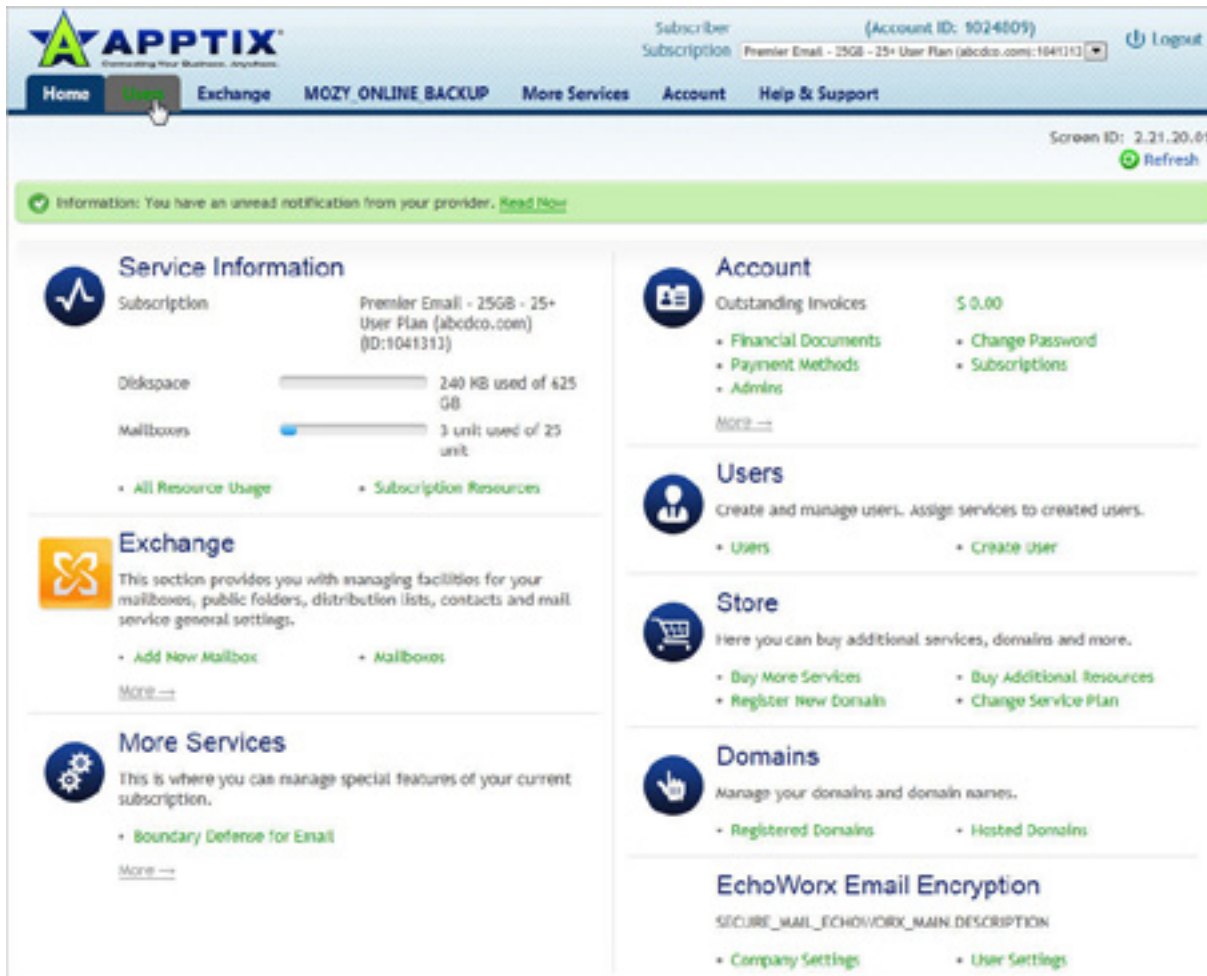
APPTIX
Connecting Your Business. Anywhere.

Subscriber (Account ID: 1024009)
Subscription Premier Email - 25GB - 25+ User Plan (abcdco.com) 1041313

Logout

Home Users Exchange MOZY_ONLINE_BACKUP More Services Account Help & Support

Screen ID: 2.21.20.0
Refresh

Information: You have an unread notification from your provider. Read Now

Service Information
Subscription Premier Email - 25GB - 25+ User Plan (abcdco.com) (ID:1041313)
Diskspace 240 KB used of 625 GB
Mailboxes 3 unit used of 25 unit
• All Resource Usage • Subscription Resources

Exchange
This section provides you with managing facilities for your mailboxes, public folders, distribution lists, contacts and mail service general settings.
• Add New Mailbox • Mailboxes
More →

More Services
This is where you can manage special features of your current subscription.
• Boundary Defense for Email
More →

Account
Outstanding Invoices $ 0.00
• Financial Documents • Change Password
• Payment Methods • Subscriptions
• Admins
More →

Users
Create and manage users. Assign services to created users.
• Users • Create User

Store
Here you can buy additional services, domains and more.
• Buy More Services • Buy Additional Resources
• Register New Domain • Change Service Plan

Domains
Manage your domains and domain names.
• Registered Domains • Hosted Domains

EchoWorx Email Encryption
SECURE_MAIL_ECHOWORX_MAIN.DESCRIPTION
• Company Settings • User Settings